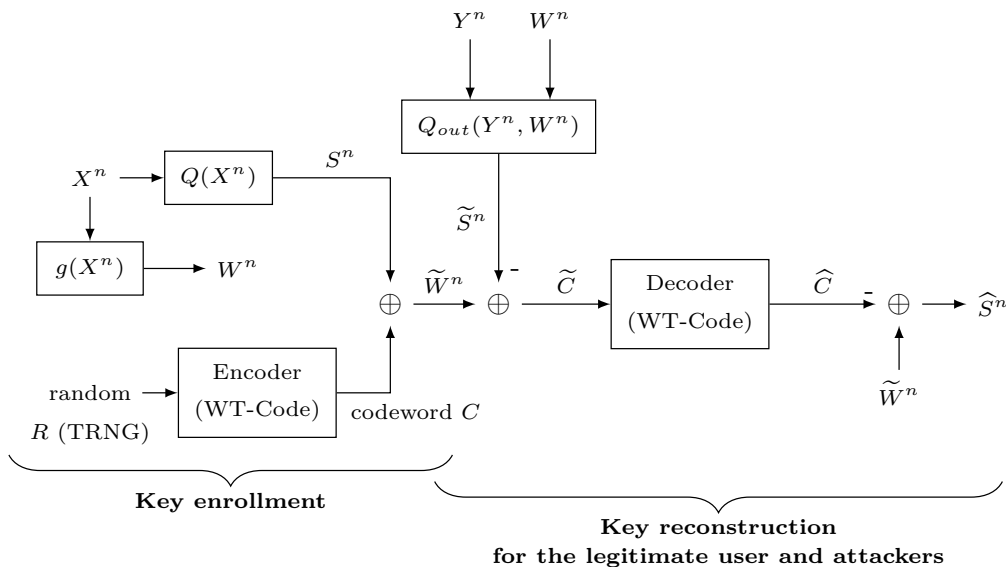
$Y^n$ $W^n$

$Q_{out}(Y^n, W^n)$

$X^n$ $Q(X^n)$ $S^n$

$\widetilde{S}^n$

$g(X^n)$ $W^n$

$\oplus$ $\widetilde{W}^n$ $\oplus$ - $\widetilde{C}$ Decoder (WT-Code) $\widehat{C}$ - $\oplus$ $\widehat{S}^n$

$\widetilde{W}^n$

random $R$ (TRNG)

Encoder (WT-Code)

codeword $C$

**Key enrollment**

**Key reconstruction for the legitimate user and attackers**